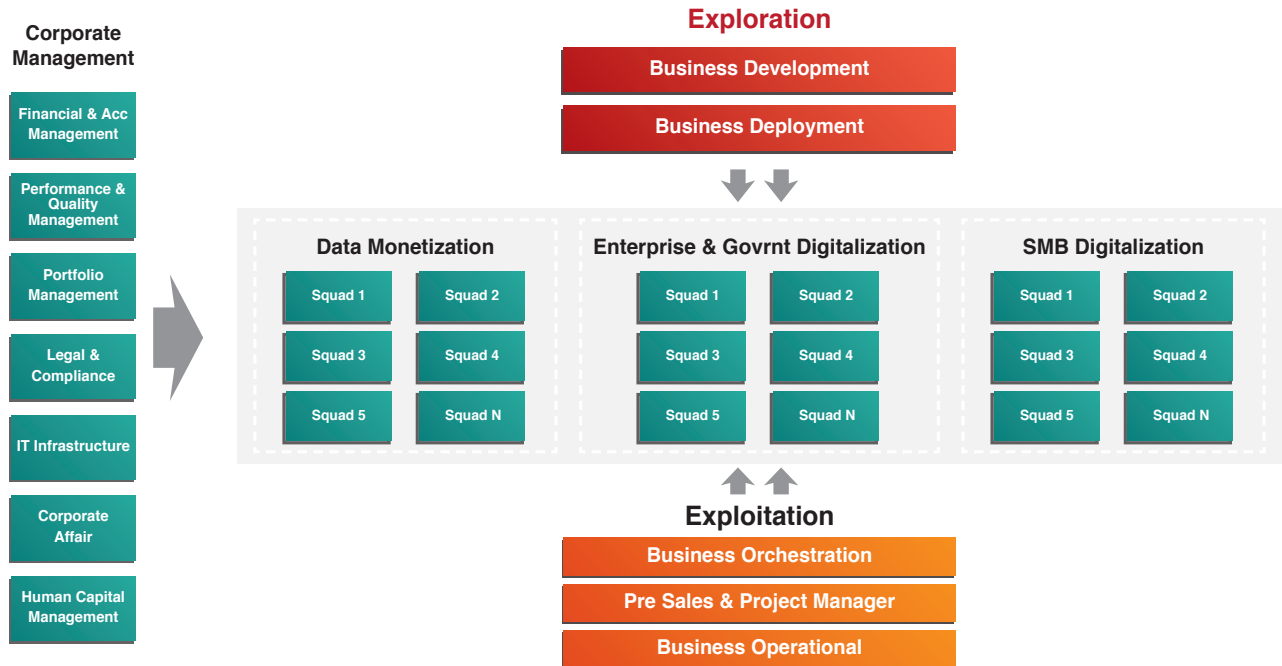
Corporate Management

Financial & Acc Management

Performance & Quality Management

Portfolio Management

Legal & Compliance

IT Infrastructure

Corporate Affair

Human Capital Management

Exploration

Business Development

Business Deployment

Data Monetization

Squad 1

Squad 2

Squad 3

Squad 4

Squad 5

Squad N

Enterprise & Govrnt Digitalization

Squad 1

Squad 2

Squad 3

Squad 4

Squad 5

Squad N

SMB Digitalization

Squad 1

Squad 2

Squad 3

Squad 4

Squad 5

Squad N

Exploitation

Business Orchestration

Pre Sales & Project Manager

Business Operational